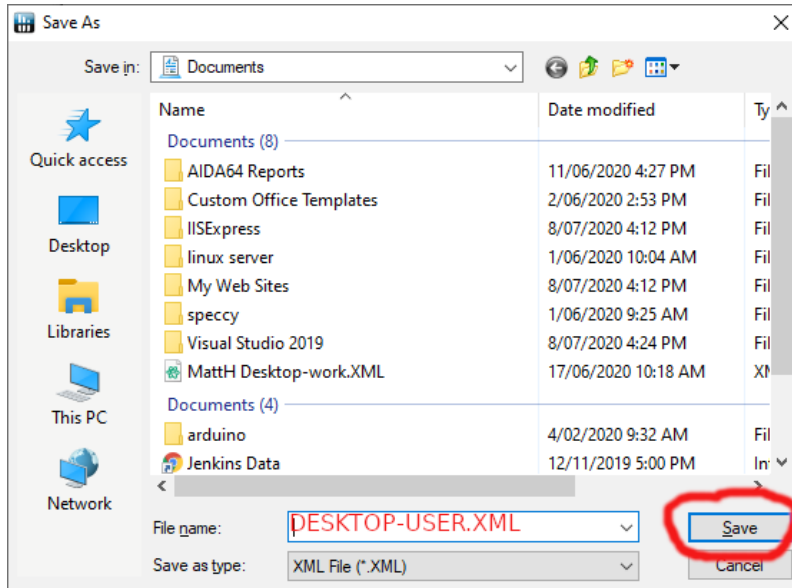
Save As

Save in: Documents

Quick access
Desktop
Libraries
This PC
Network

| Name | Date modified | Ty |
|---|---|---|
| Documents (8) | | |
| AIDA64 Reports | 11/06/2020 4:27 PM | Fil |
| Custom Office Templates | 2/06/2020 2:53 PM | Fil |
| IISExpress | 8/07/2020 4:12 PM | Fil |
| linux server | 1/06/2020 10:04 AM | Fil |
| My Web Sites | 8/07/2020 4:12 PM | Fil |
| speccy | 1/06/2020 9:25 AM | Fil |
| Visual Studio 2019 | 8/07/2020 4:24 PM | Fil |
| MattH Desktop-work.XML | 17/06/2020 10:18 AM | XM |
| Documents (4) | | |
| arduino | 4/02/2020 9:32 AM | Fil |
| Jenkins Data | 12/11/2019 5:00 PM | In |

File name: DESKTOP-USER.XML
Save as type: XML File (*.XML)

Save
Cancel